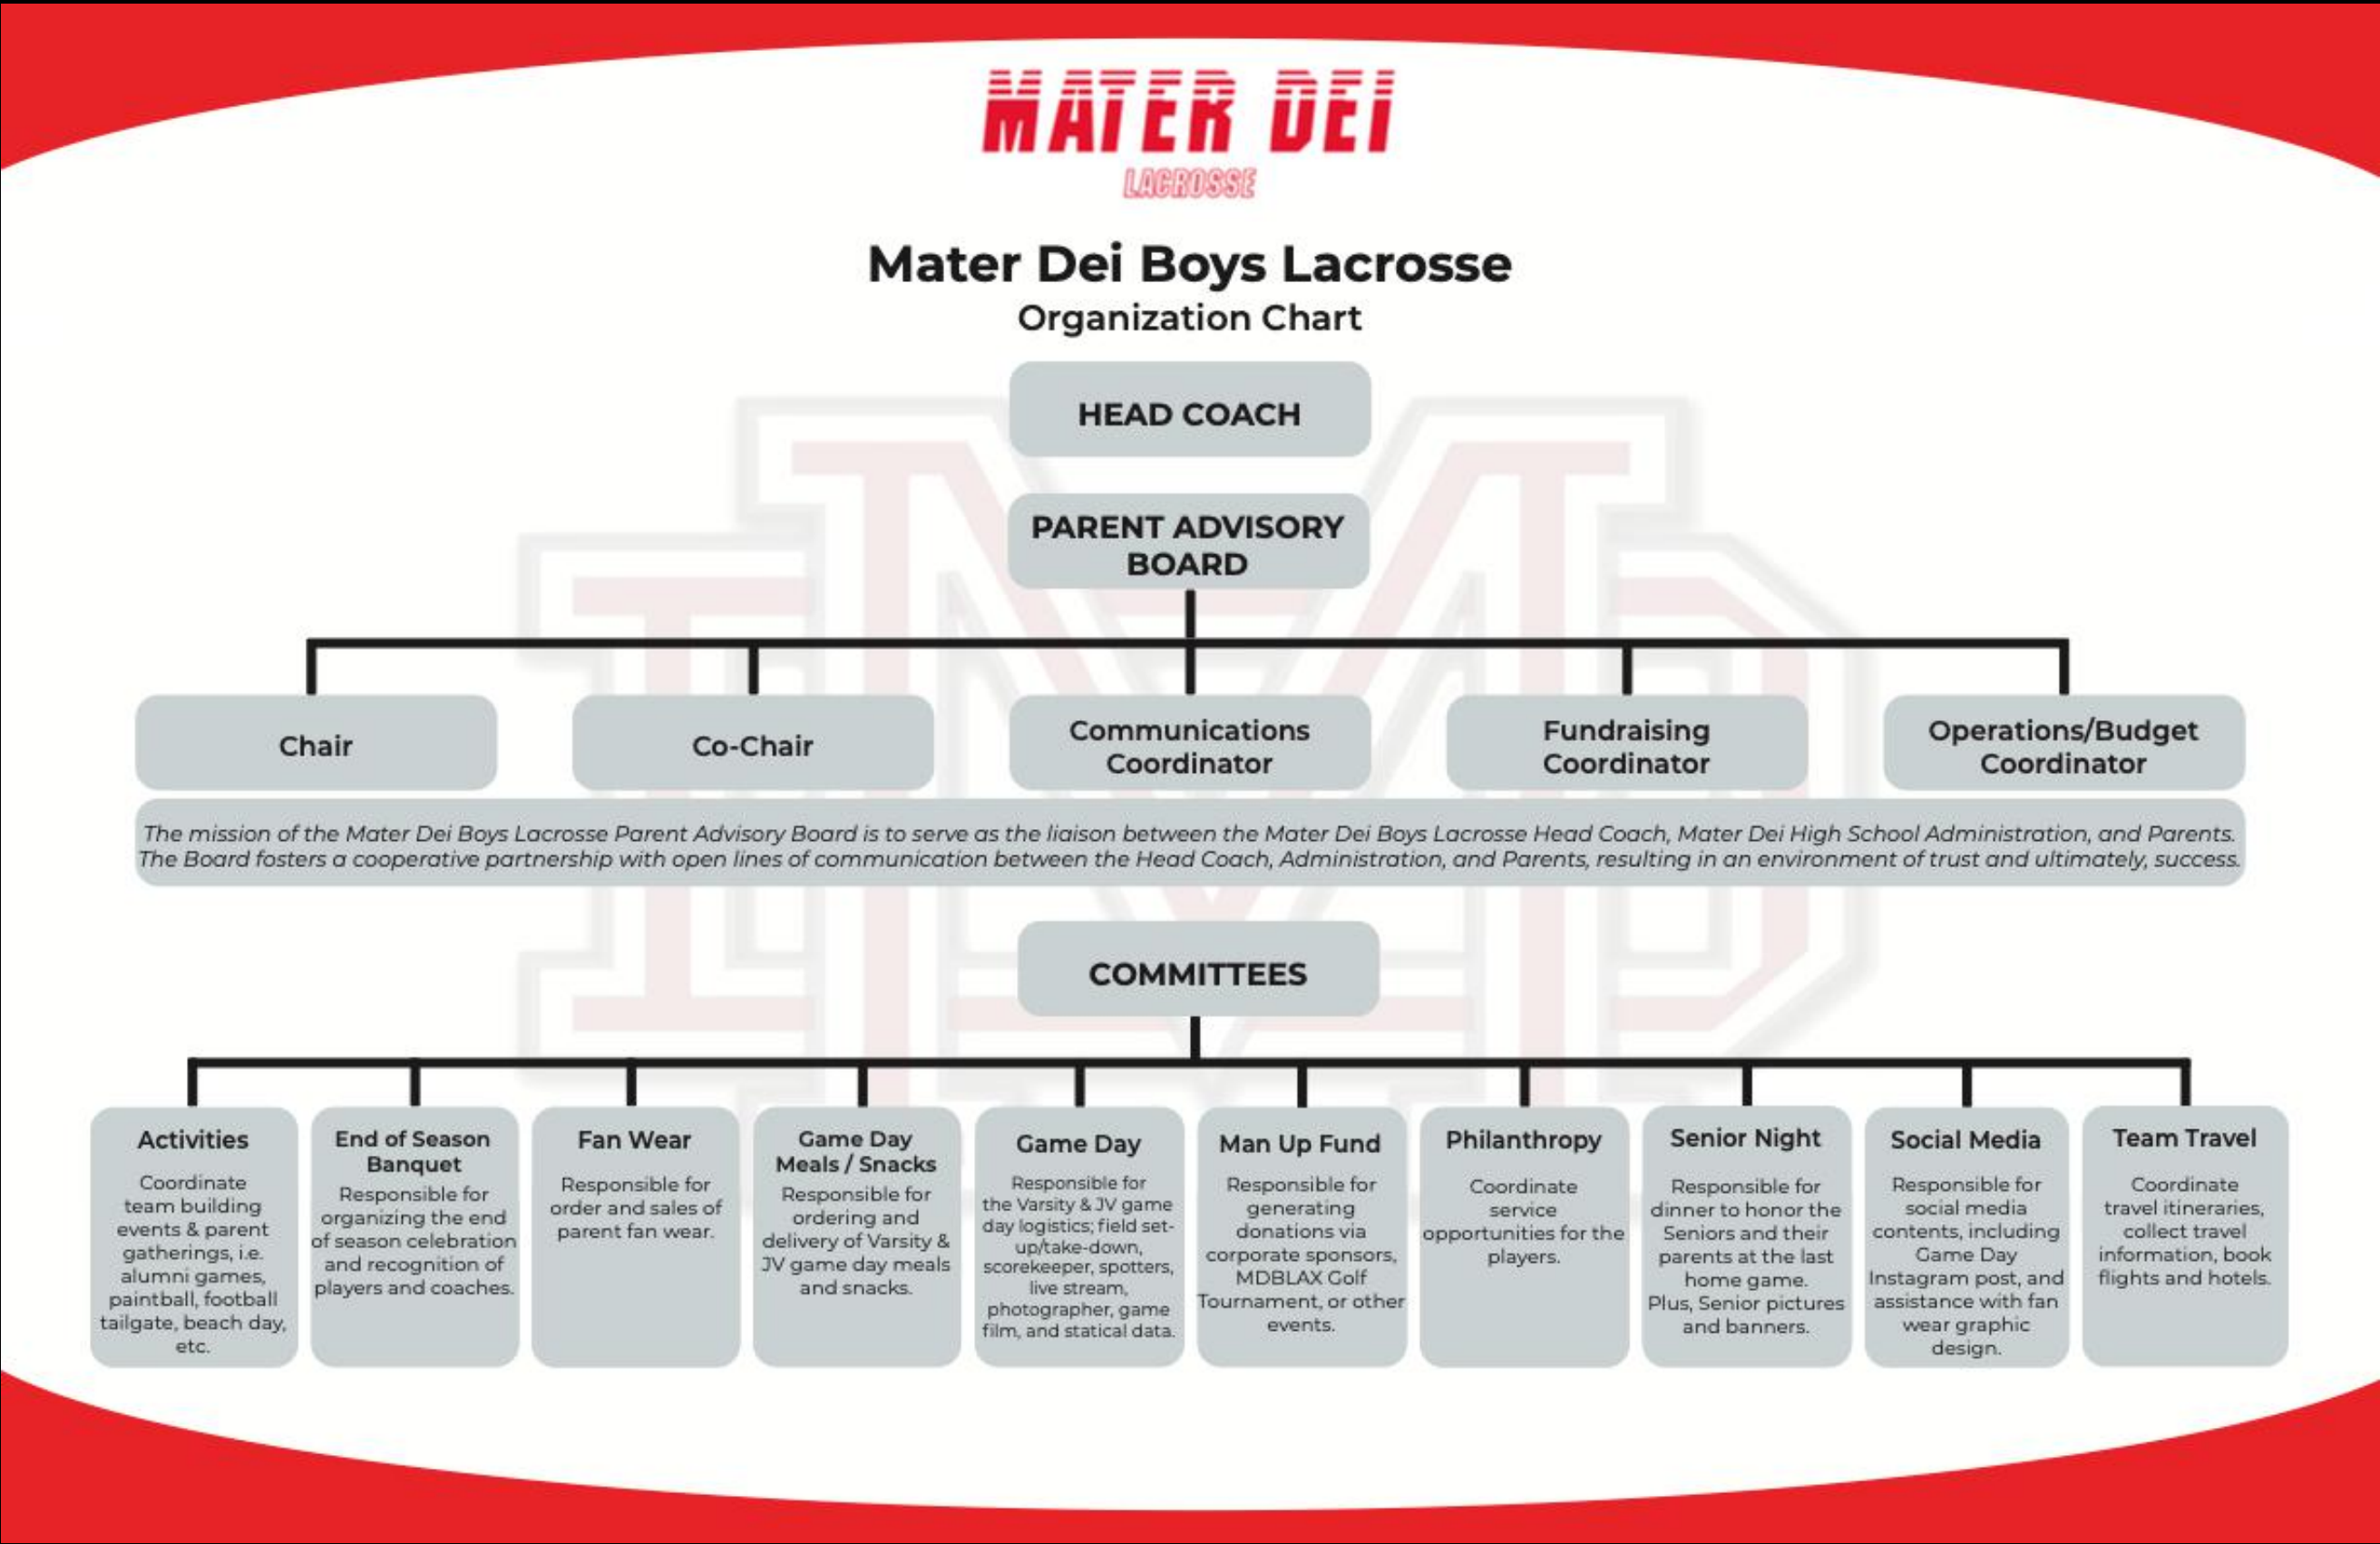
MATER DEI
LACROSSE

Mater Dei Boys Lacrosse
Organization Chart

HEAD COACH

PARENT ADVISORY BOARD

Chair

Co-Chair

Communications Coordinator

Fundraising Coordinator

Operations/Budget Coordinator

The mission of the Mater Dei Boys Lacrosse Parent Advisory Board is to serve as the liaison between the Mater Dei Boys Lacrosse Head Coach, Mater Dei High School Administration, and Parents. The Board fosters a cooperative partnership with open lines of communication between the Head Coach, Administration, and Parents, resulting in an environment of trust and ultimately, success.

COMMITTEES

Activities
Coordinate team building events & parent gatherings, i.e. alumni games, paintball, football tailgate, beach day, etc.

End of Season Banquet
Responsible for organizing the end of season celebration and recognition of players and coaches.

Fan Wear
Responsible for order and sales of parent fan wear.

Game Day Meals / Snacks
Responsible for ordering and delivery of Varsity & JV game day meals and snacks.

Game Day
Responsible for the Varsity & JV game day logistics; field set-up/take-down, scorekeeper, spotters, live stream, photographer, game film, and statical data.

Man Up Fund
Responsible for generating donations via corporate sponsors, MDBLAX Golf Tournament, or other events.

Philanthropy
Coordinate service opportunities for the players.

Senior Night
Responsible for dinner to honor the Seniors and their parents at the last home game. Plus, Senior pictures and banners.

Social Media
Responsible for social media contents, including Game Day Instagram post, and assistance with fan wear graphic design.

Team Travel
Coordinate travel itineraries, collect travel information, book flights and hotels.